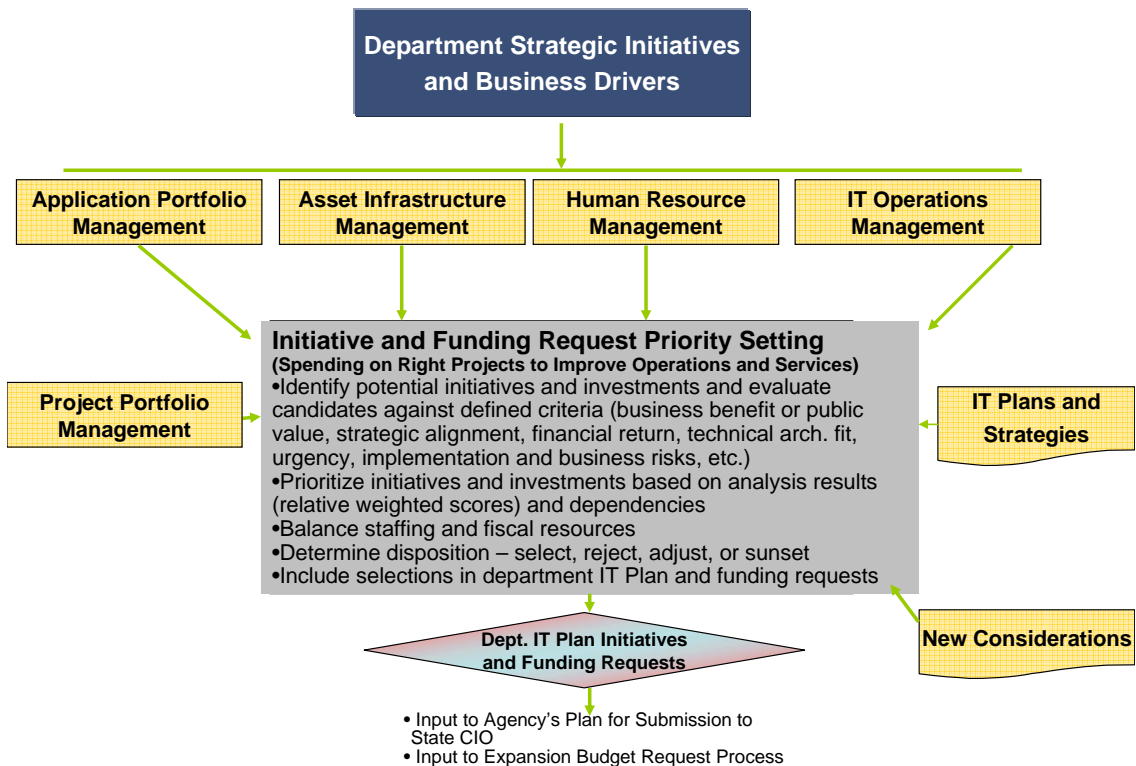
Department Strategic Initiatives and Business Drivers

Application Portfolio Management

Asset Infrastructure Management

Human Resource Management

IT Operations Management

Project Portfolio Management

Initiative and Funding Request Priority Setting
(Spending on Right Projects to Improve Operations and Services)
•Identify potential initiatives and investments and evaluate candidates against defined criteria (business benefit or public value, strategic alignment, financial return, technical arch. fit, urgency, implementation and business risks, etc.)
•Prioritize initiatives and investments based on analysis results (relative weighted scores) and dependencies
•Balance staffing and fiscal resources
•Determine disposition – select, reject, adjust, or sunset
•Include selections in department IT Plan and funding requests

IT Plans and Strategies

New Considerations

Dept. IT Plan Initiatives and Funding Requests

• Input to Agency's Plan for Submission to State CIO
• Input to Expansion Budget Request Process